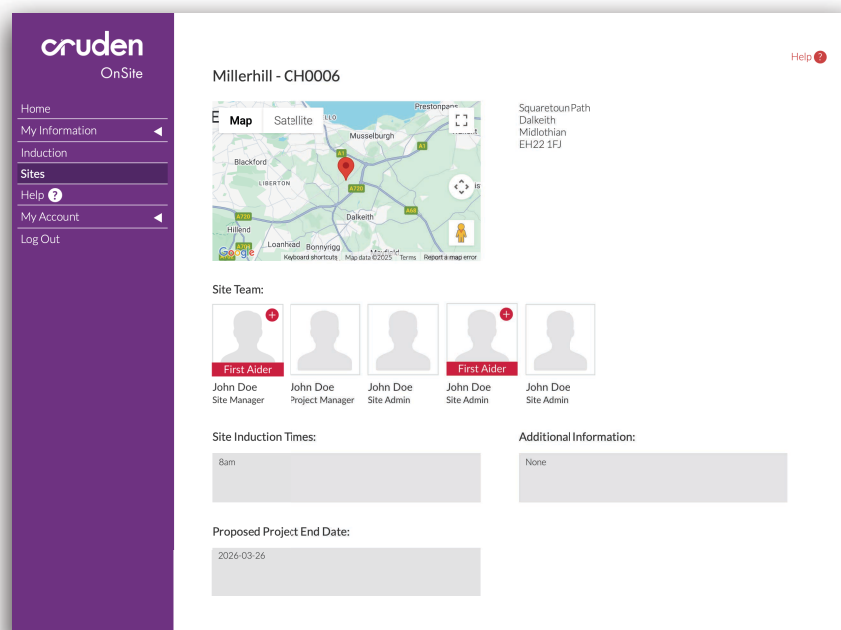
cruden
OnSite

Home
My Information
Induction
Sites
Help ?
My Account
Log Out

Help ?

Millerhill - CH0006

Map Satellite
Prestonpans
Musselburgh
Blackford
LIBERTON
Dalkeith
Hillend
Loanhead Bonnyrigg
A1
A720
A68
Google
Keyboard shortcuts Map data ©2025 Terms Report a map error

Squaretoun Path
Dalkeith
Midlothian
EH22 1FJ

Site Team:

First Aider
John Doe
Site Manager

John Doe
Project Manager

John Doe
Site Admin

First Aider
John Doe
Site Admin

John Doe
Site Admin

Site Induction Times:
8am

Additional Information:
None

Proposed Project End Date:
2026-03-26